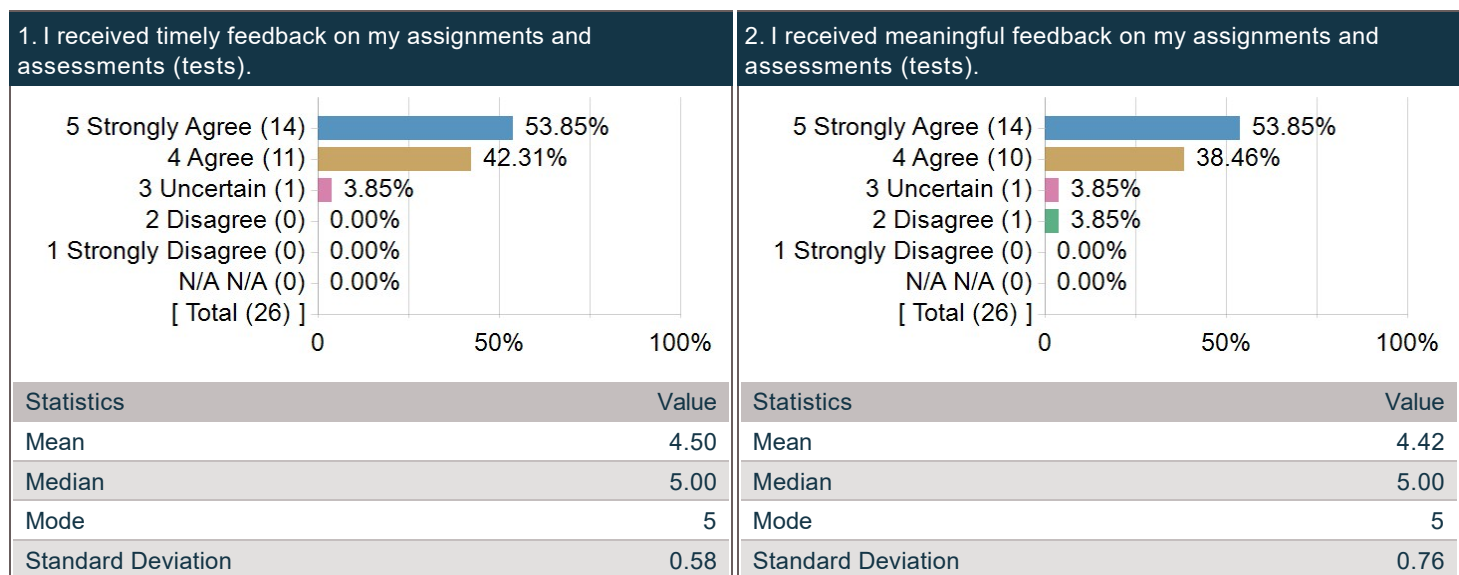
1. I received timely feedback on my assignments and assessments (tests).

5 Strongly Agree (14) 53.85%
4 Agree (11) 42.31%
3 Uncertain (1) 3.85%
2 Disagree (0) 0.00%
1 Strongly Disagree (0) 0.00%
N/A N/A (0) 0.00%
[ Total (26) ]
0 50% 100%

| Statistics | Value |
|---|---|
| Mean | 4.50 |
| Median | 5.00 |
| Mode | 5 |
| Standard Deviation | 0.58 |

2. I received meaningful feedback on my assignments and assessments (tests).

5 Strongly Agree (14) 53.85%
4 Agree (10) 38.46%
3 Uncertain (1) 3.85%
2 Disagree (1) 3.85%
1 Strongly Disagree (0) 0.00%
N/A N/A (0) 0.00%
[ Total (26) ]
0 50% 100%

| Statistics | Value |
|---|---|
| Mean | 4.42 |
| Median | 5.00 |
| Mode | 5 |
| Standard Deviation | 0.76 |